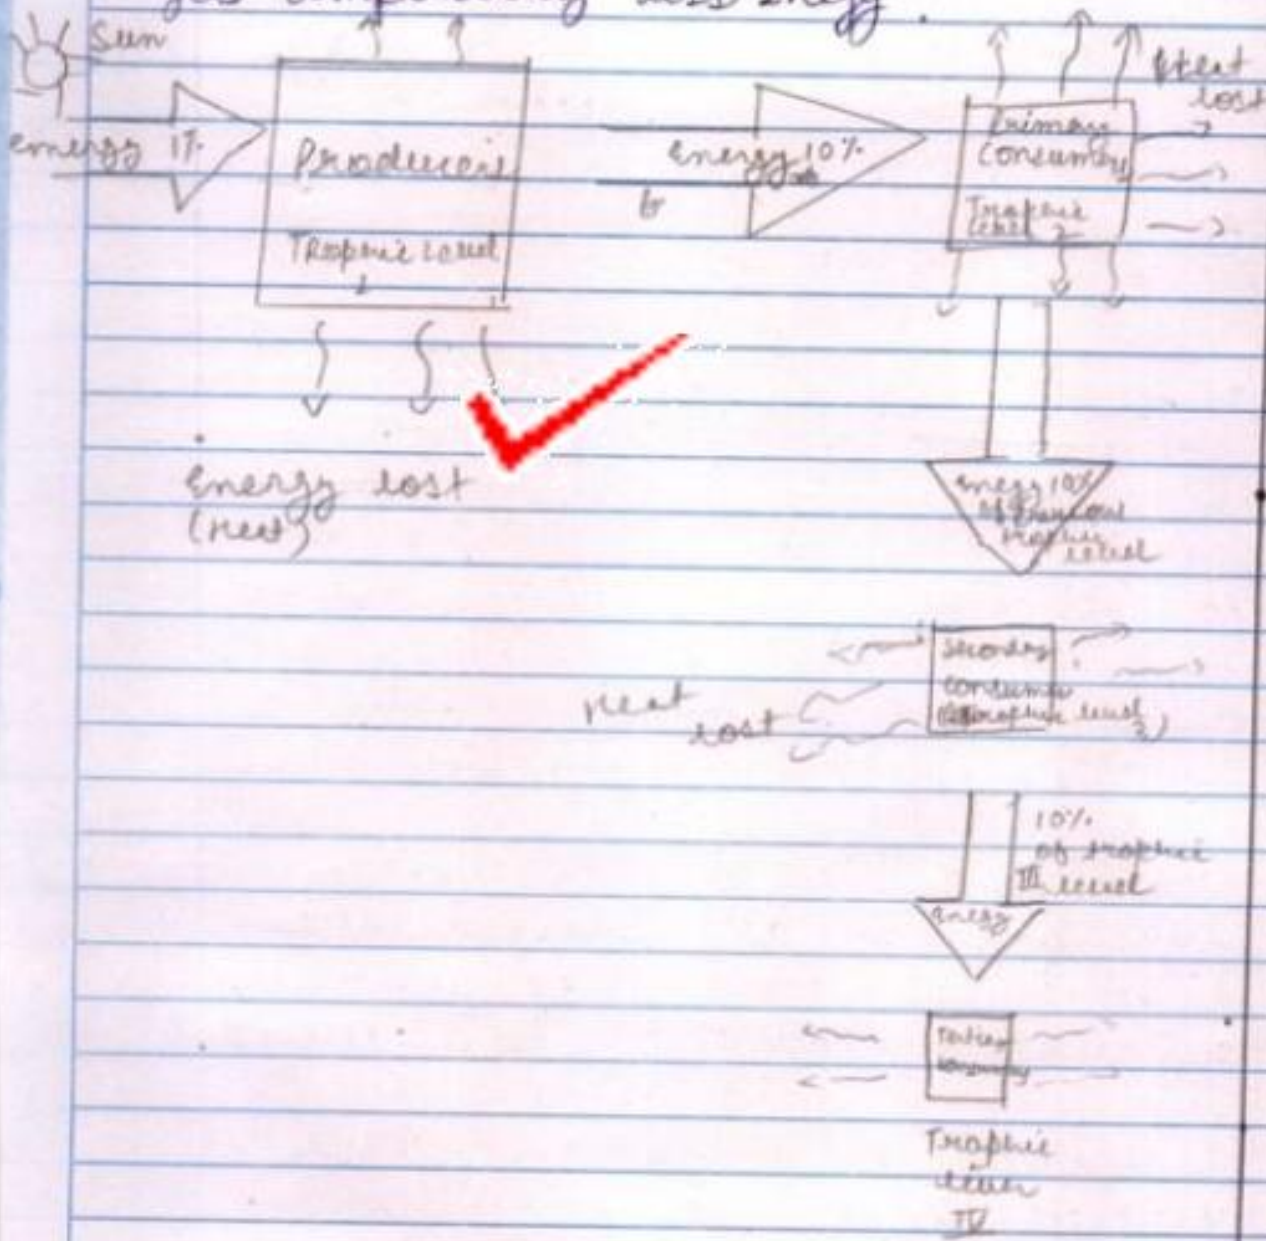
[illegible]

Sun

energy 1%

Producers

Trophic level 1

energy 10%

Heat lost

Primary consumers

Trophic level 2

Energy lost (heat)

energy 10% of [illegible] trophic level

Secondary consumers (trophic level 3)

heat lost

10% of trophic III level

energy

Tertiary consumers

Trophic level IV